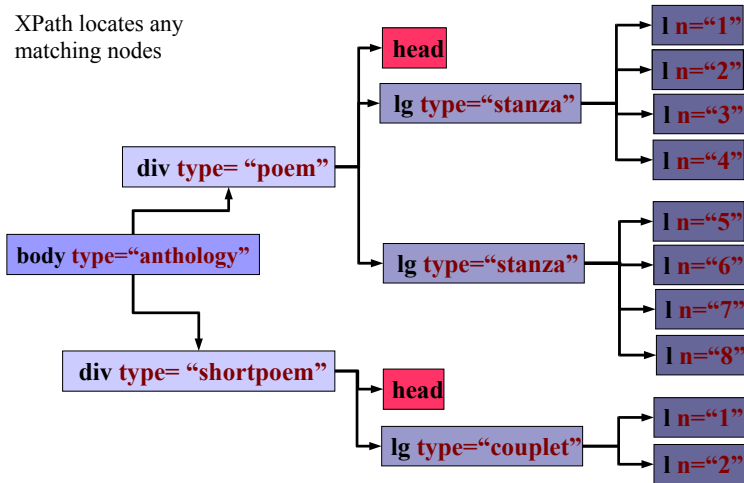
XPath locates any matching nodes

head

lg type="stanza"

l n="1"

l n="2"

l n="3"

l n="4"

div type= "poem"

body type="anthology"

lg type="stanza"

l n="5"

l n="6"

l n="7"

l n="8"

div type= "shortpoem"

head

lg type="couplet"

l n="1"

l n="2"